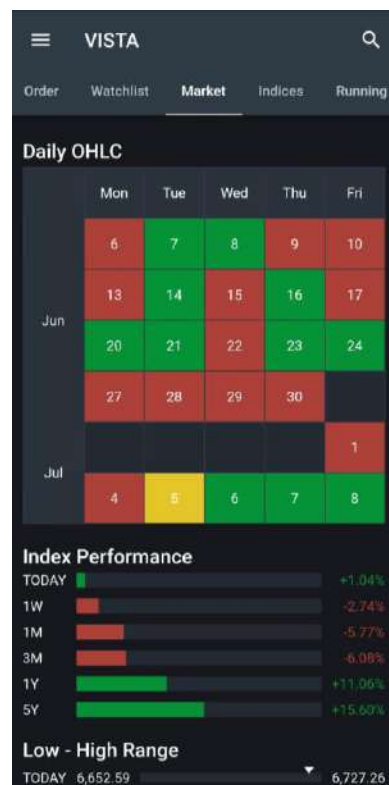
VISTA

Order Watchlist Market Indices Running

Daily OHLC

| | Mon | Tue | Wed | Thu | Fri |
|---|---|---|---|---|---|
| Jun | 6 | 7 | 8 | 9 | 10 |
| | 13 | 14 | 15 | 16 | 17 |
| | 20 | 21 | 22 | 23 | 24 |
| | 27 | 28 | 29 | 30 | |
| Jul | | | | | 1 |
| | 4 | 5 | 6 | 7 | 8 |

Index Performance

TODAY +1.04%
1W -2.74%
1M -5.77%
3M -6.08%
1Y +11.06%
5Y +15.60%

Low - High Range

TODAY 6,652.59 6,727.26